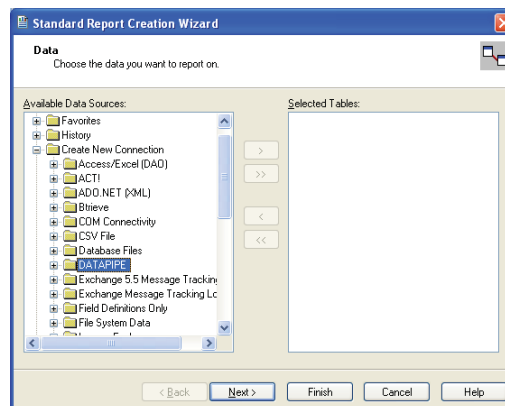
Standard Report Creation Wizard

Data
Choose the data you want to report on.

Available Data Sources:
Favorites
History
Create New Connection
Access/Excel (DAO)
ACT!
ADO.NET (XML)
Btrieve
COM Connectivity
CSV File
Database Files
DATAPIPE
Exchange 5.5 Message Trackin
Exchange Message Tracking Lo
Field Definitions Only
File System Data

Selected Tables:

>
>>
<
<<

< Back
Next >
Finish
Cancel
Help